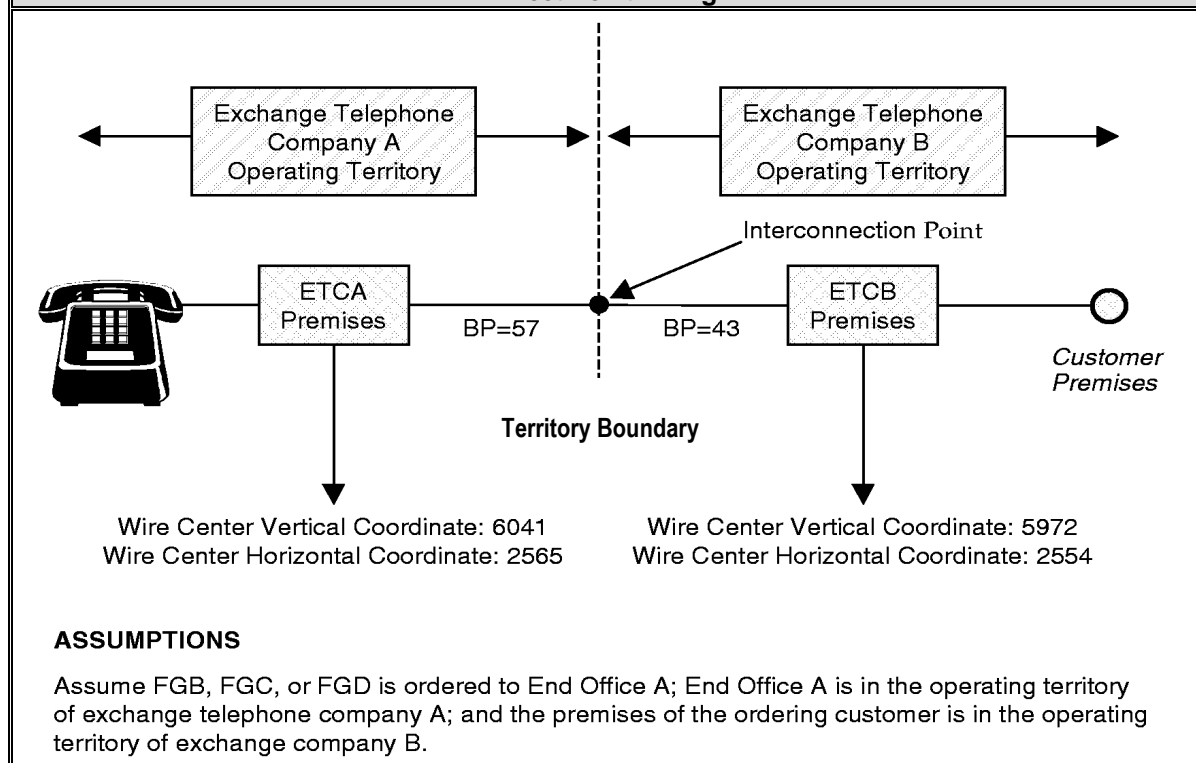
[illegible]

Exchange Telephone Company A Operating Territory

Exchange Telephone Company B Operating Territory

Interconnection Point

ETCA Premises

BP=57

BP=43

ETCB Premises

Customer Premises

Territory Boundary

Wire Center Vertical Coordinate: 6041
Wire Center Horizontal Coordinate: 2565

Wire Center Vertical Coordinate: 5972
Wire Center Horizontal Coordinate: 2554

ASSUMPTIONS

Assume FGB, FGC, or FGD is ordered to End Office A; End Office A is in the operating territory of exchange telephone company A; and the premises of the ordering customer is in the operating territory of exchange company B.